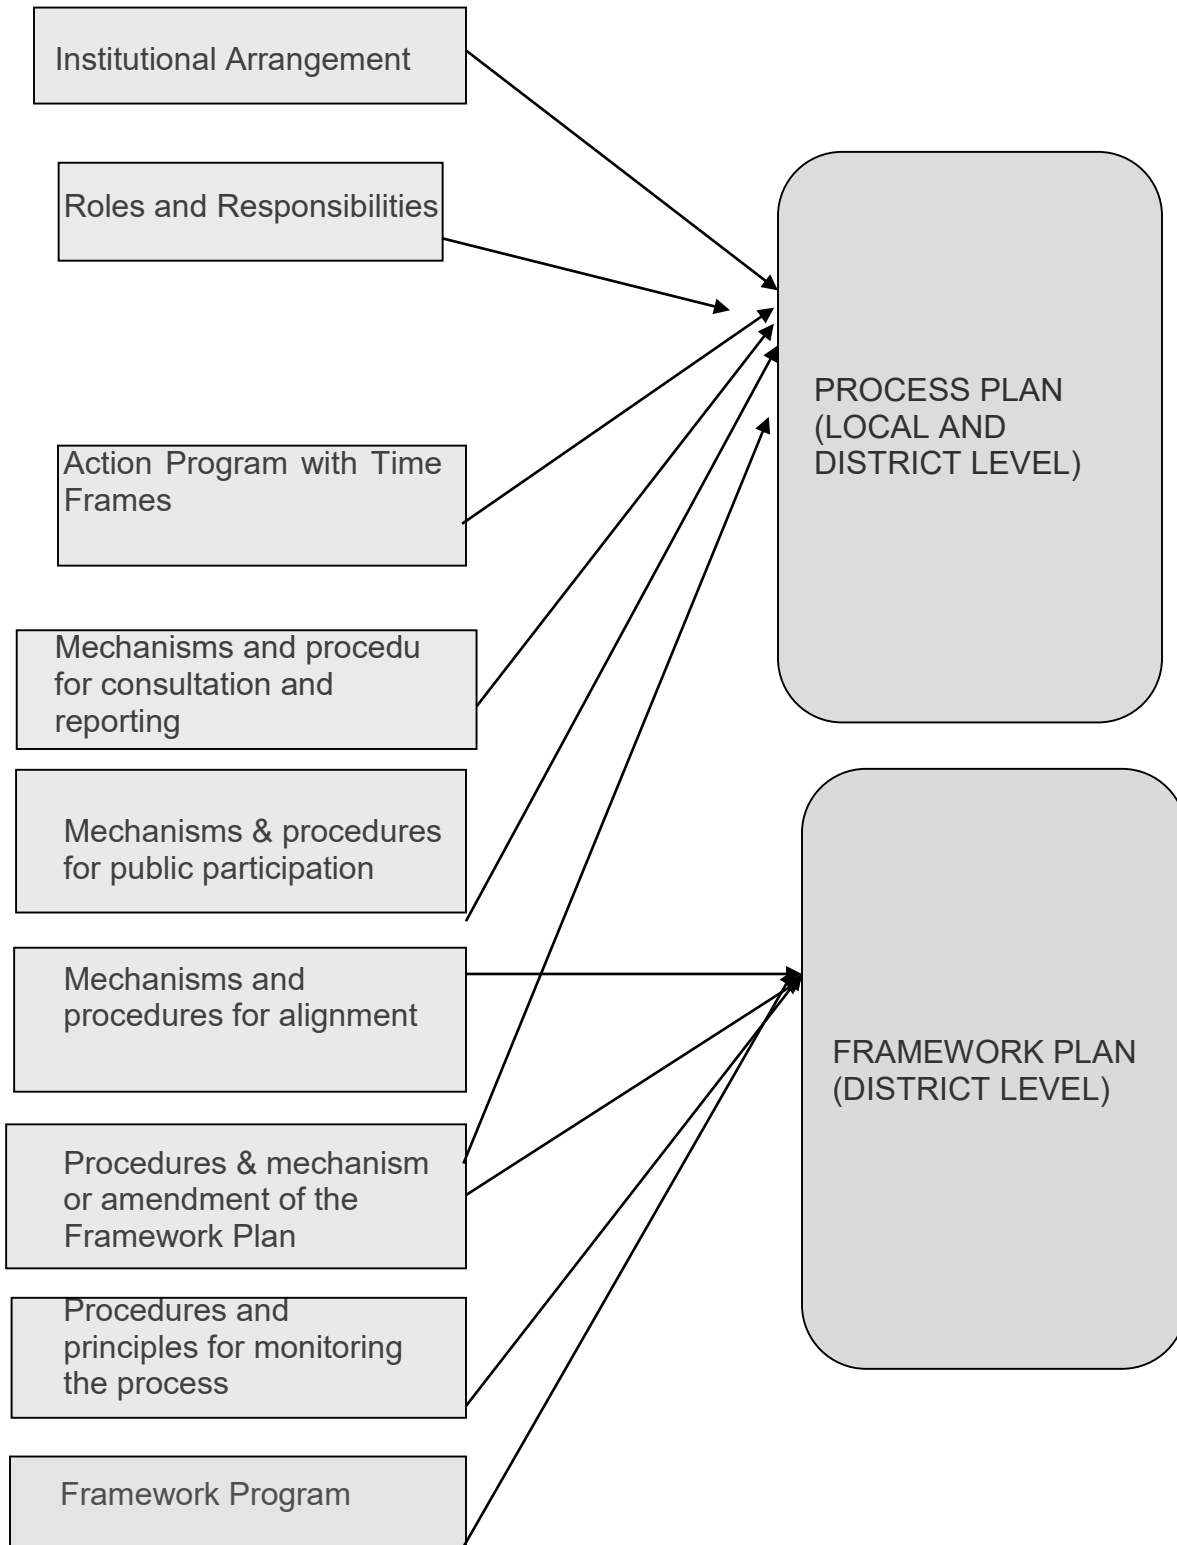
Institutional Arrangement

Roles and Responsibilities

Action Program with Time Frames

Mechanisms and procedu for consultation and reporting

Mechanisms & procedures for public participation

Mechanisms and procedures for alignment

Procedures & mechanism or amendment of the Framework Plan

Procedures and principles for monitoring the process

Framework Program

PROCESS PLAN (LOCAL AND DISTRICT LEVEL)

FRAMEWORK PLAN (DISTRICT LEVEL)